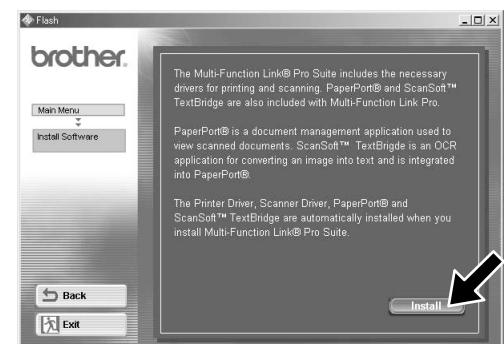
Flash

brother

Main Menu

Install Software

The Multi-Function Link® Pro Suite includes the necessary drivers for printing and scanning. PaperPort® and ScanSoft™ TextBridge are also included with Multi-Function Link Pro.

PaperPort® is a document management application used to view scanned documents. ScanSoft™ TextBrigde is an OCR application for converting an image into text and is integrated into PaperPort®.

The Printer Driver, Scanner Driver, PaperPort® and ScanSoft™ TextBridge are automatically installed when you install Multi-Function Link® Pro Suite.

Back

Exit

Install